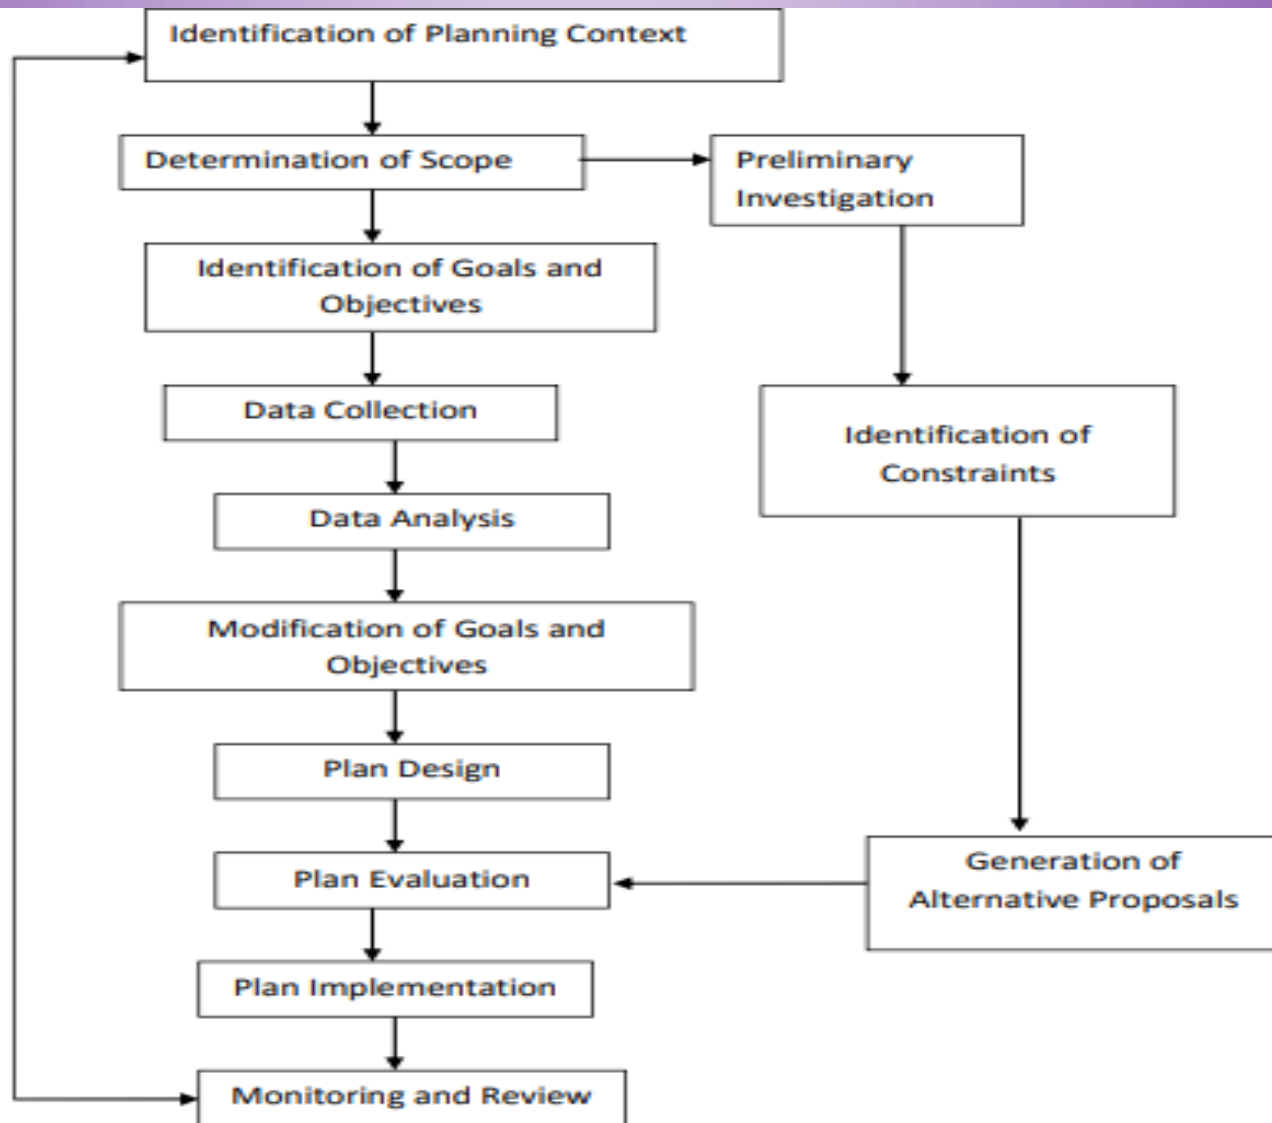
Identification of Planning Context

Determination of Scope

Preliminary Investigation

Identification of Goals and Objectives

Data Collection

Identification of Constraints

Data Analysis

Modification of Goals and Objectives

Plan Design

Plan Evaluation

Generation of Alternative Proposals

Plan Implementation

Monitoring and Review